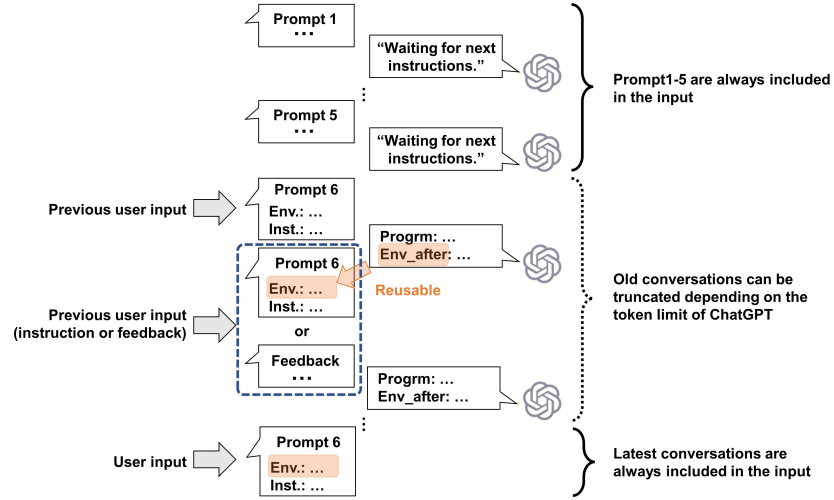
Prompt 1
...

"Waiting for next instructions."

⋮

Prompt 5
...

"Waiting for next instructions."

Prompt1-5 are always included in the input

Previous user input

Prompt 6
Env.: ...
Inst.: ...

Progrm: ...
Env_after: ...

Reusable

Previous user input (instruction or feedback)

Prompt 6
Env.: ...
Inst.: ...

or

Feedback
...

Progrm: ...
Env_after: ...

Old conversations can be truncated depending on the token limit of ChatGPT

⋮

User input

Prompt 6
Env.: ...
Inst.: ...

Latest conversations are always included in the input